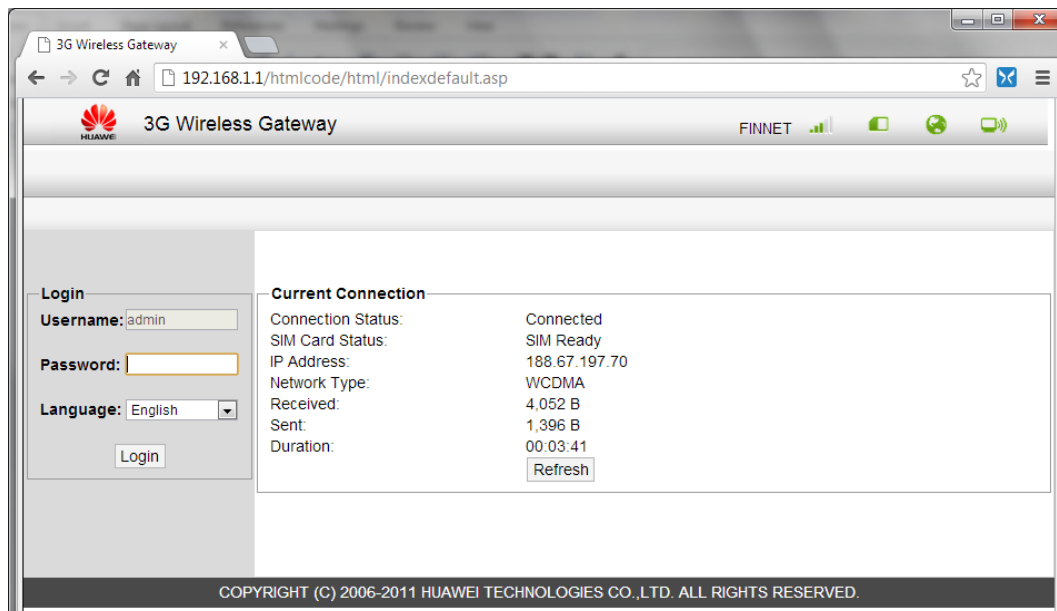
3G Wireless Gateway ×

192.168.1.1/htmlcode/html/indexdefault.asp

HUAWEI 3G Wireless Gateway

FINNET

Login
Username: admin
Password:
Language: English
Login

Current Connection

| | |
|---|---|
| Connection Status: | Connected |
| SIM Card Status: | SIM Ready |
| IP Address: | 188.67.197.70 |
| Network Type: | WCDMA |
| Received: | 4,052 B |
| Sent: | 1,396 B |
| Duration: | 00:03:41 |

Refresh

COPYRIGHT (C) 2006-2011 HUAWEI TECHNOLOGIES CO.,LTD. ALL RIGHTS RESERVED.